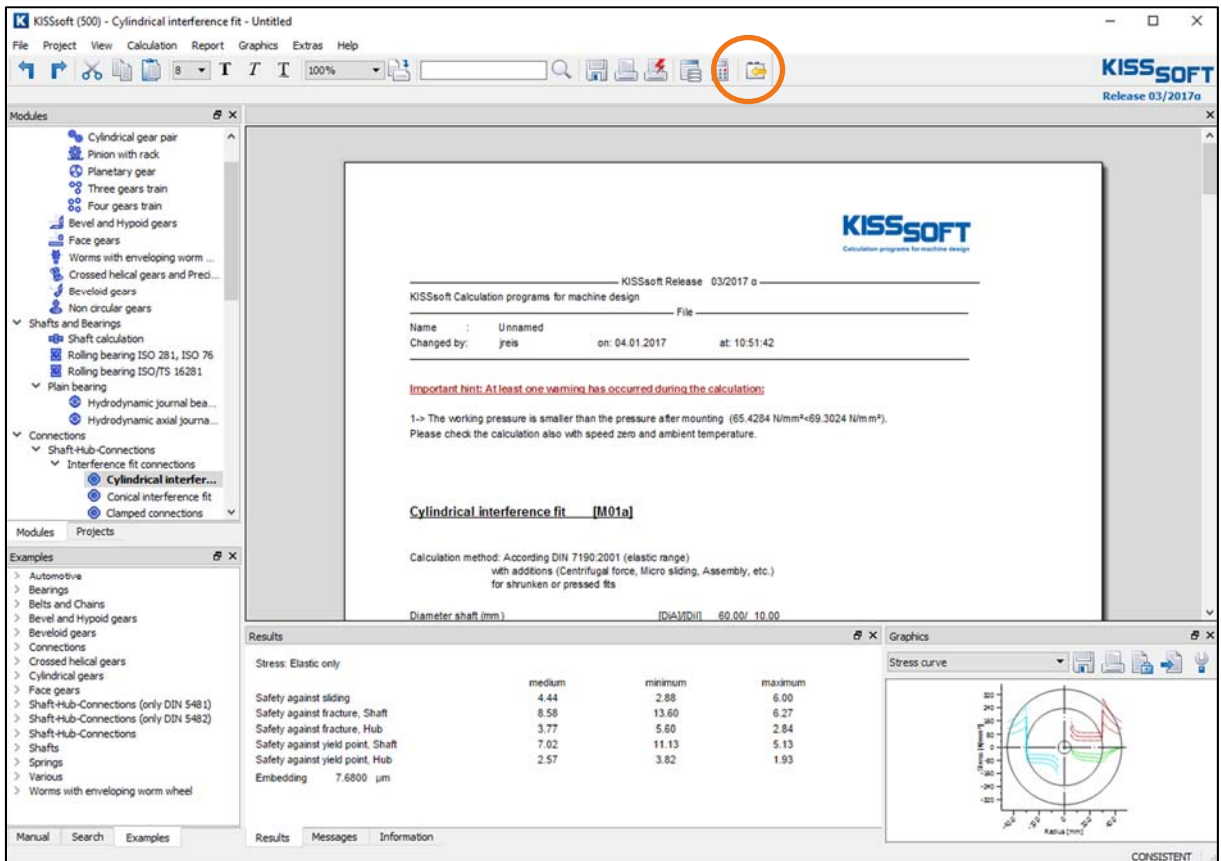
KISSsoft (500) - Cylindrical interference fit - Untitled

File Project View Calculation Report Graphics Extras Help

8 T T T 100%

KISSSOFT
Release 03/2017a

Modules

Cylindrical gear pair
Pinion with rack
Planetary gear
Three gears train
Four gears train
Bevel and Hypoid gears
Face gears
Worms with enveloping worm ...
Crossed helical gears and Preci...
Beveloid gears
Non circular gears
Shafts and Bearings
Shaft calculation
Rolling bearing ISO 281, ISO 76
Rolling bearing ISO/TS 16281
Plain bearing
Hydrodynamic journal bea...
Hydrodynamic axial journa...
Connections
Shaft-Hub-Connections
Interference fit connections
Cylindrical interfer...
Conical interference fit
Clamped connections

Modules Projects

Examples

Automotive
Bearings
Belts and Chains
Bevel and Hypoid gears
Beveloid gears
Connections
Crossed helical gears
Cylindrical gears
Face gears
Shaft-Hub-Connections (only DIN 5481)
Shaft-Hub-Connections (only DIN 5482)
Shaft-Hub-Connections
Shafts
Springs
Various
Worms with enveloping worm wheel

Manual Search Examples

KISSSOFT
Calculation programs for machine design

KISSsoft Release 03/2017 a
KISSsoft Calculation programs for machine design
File
Name : Unnamed
Changed by: jreis on: 04.01.2017 at: 10:51:42

Important hint: At least one warning has occurred during the calculation:

1-> The working pressure is smaller than the pressure after mounting (65.4284 N/mm²<69.3024 N/mm²).
Please check the calculation also with speed zero and ambient temperature.

Cylindrical interference fit [M01a]

Calculation method: According DIN 7190:2001 (elastic range)
with additions (Centrifugal force, Micro sliding, Assembly, etc.)
for shrunken or pressed fits

Diameter shaft (mm) [DiA]/[DiI] 60.00/ 10.00

Results

Stress: Elastic only

| | medium | minimum | maximum |
|---|---|---|---|
| Safety against sliding | 4.44 | 2.88 | 6.00 |
| Safety against fracture, Shaft | 8.58 | 13.60 | 6.27 |
| Safety against fracture, Hub | 3.77 | 5.60 | 2.84 |
| Safety against yield point, Shaft | 7.02 | 11.13 | 5.13 |
| Safety against yield point, Hub | 2.57 | 3.82 | 1.93 |

Embedding 7.6800 µm

Results Messages Information

Graphics

Stress curve

Radius [mm]

CONSISTENT